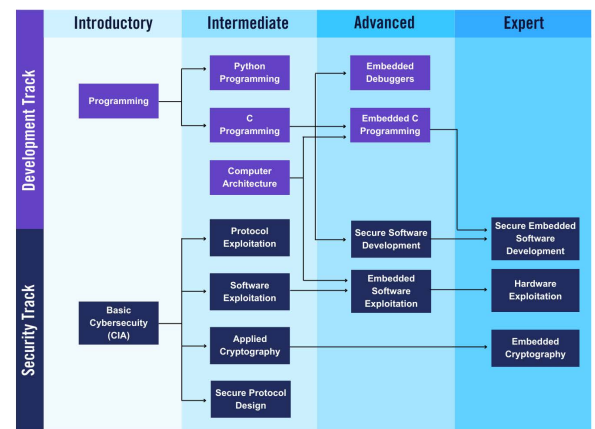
Introductory
Intermediate
Advanced
Expert

Development Track

Programming

Python Programming

C Programming

Computer Architecture

Embedded Debuggers

Embedded C Programming

Security Track

Basic Cybersecuity (CIA)

Protocol Exploitation

Software Exploitation

Applied Cryptography

Secure Protocol Design

Secure Software Development

Embedded Software Exploitation

Secure Embedded Software Development

Hardware Exploitation

Embedded Cryptography